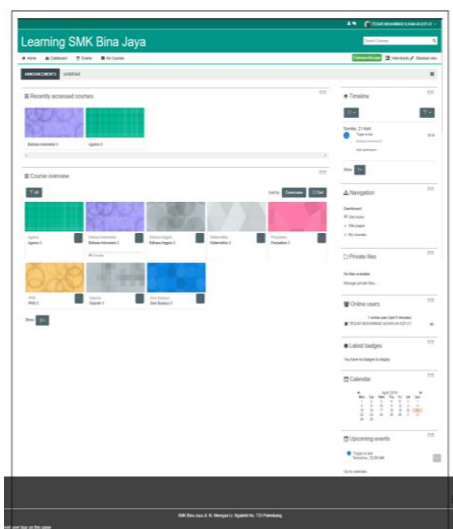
Learning SMK Bina Jaya

Search Courses

Home Dashboard Events My Courses

Customise this page

ANNOUNCEMENTS

Recently accessed courses

Bahasa Indonesia 3

Agama 3

Timeline

Course overview

All

Sort by

Course name

Card

Agama 3

Bahasa Indonesia 3

Bahasa Inggris 3

Matematika 3

Penjaskes 3

PKN 3

Sejarah 3

Seni Budaya 3

Show

Navigation

Dashboard

Site home

Site pages

My courses

Private files

No files available

Manage private files...

Online users

Latest badges

You have no badges to display

Calendar

April 2019

Upcoming events

Go to calendar...

SMK Bina Jaya Jl. M. Mangan Lr. Ngabehi No. 733 Palembang